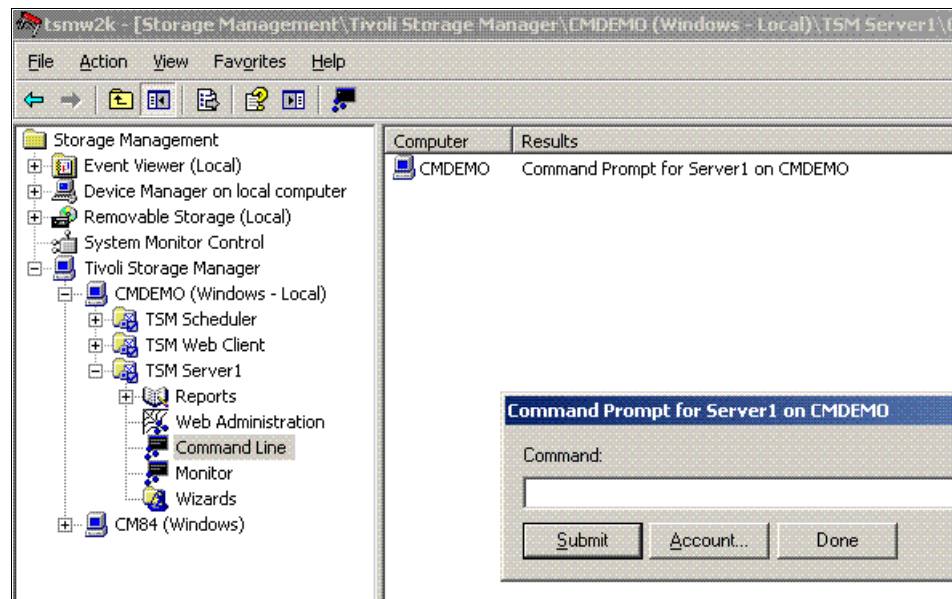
tsmw2k - [Storage Management\Tivoli Storage Manager\CMDEMO (Windows - Local)\TSM Server1\

File Action View Favorites Help

Storage Management
Event Viewer (Local)
Device Manager on local computer
Removable Storage (Local)
System Monitor Control
Tivoli Storage Manager
CMDEMO (Windows - Local)
TSM Scheduler
TSM Web Client
TSM Server1
Reports
Web Administration
Command Line
Monitor
Wizards
CM84 (Windows)

| Computer | Results |
|---|---|
| CMDEMO | Command Prompt for Server1 on CMDEMO |

Command Prompt for Server1 on CMDEMO

Command:

Submit Account... Done